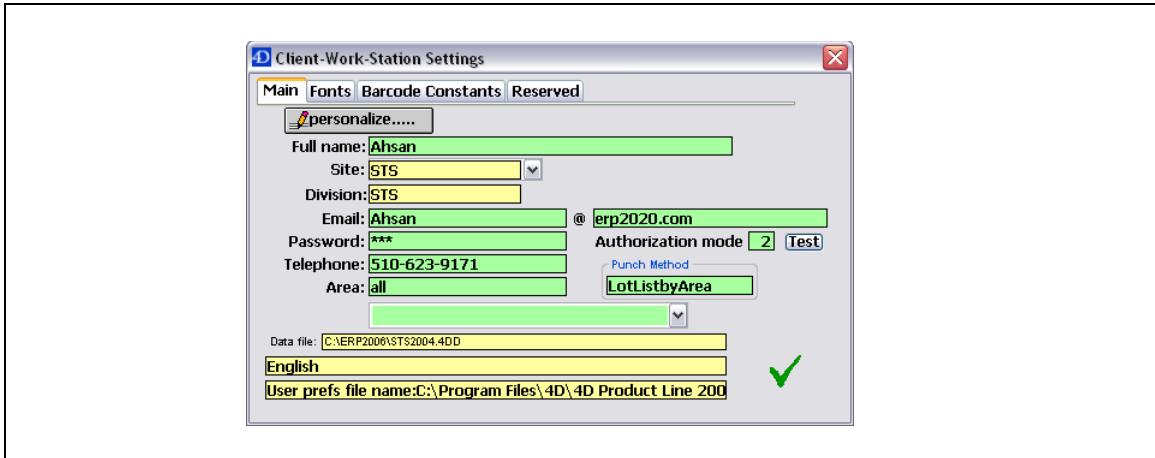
Client-Work-Station Settings

Main | Fonts | Barcode Constants | Reserved

personalize.....

Full name: Ahsan

Site: STS

Division: STS

Email: Ahsan @ erp2020.com

Password: ***

Authorization mode 2 Test

Telephone: 510-623-9171

Punch Method

Area: all

LotListbyArea

Data file: C:\ERP2006\STS2004.4DD

English

User prefs file name:C:\Program Files\4D\4D Product Line 200